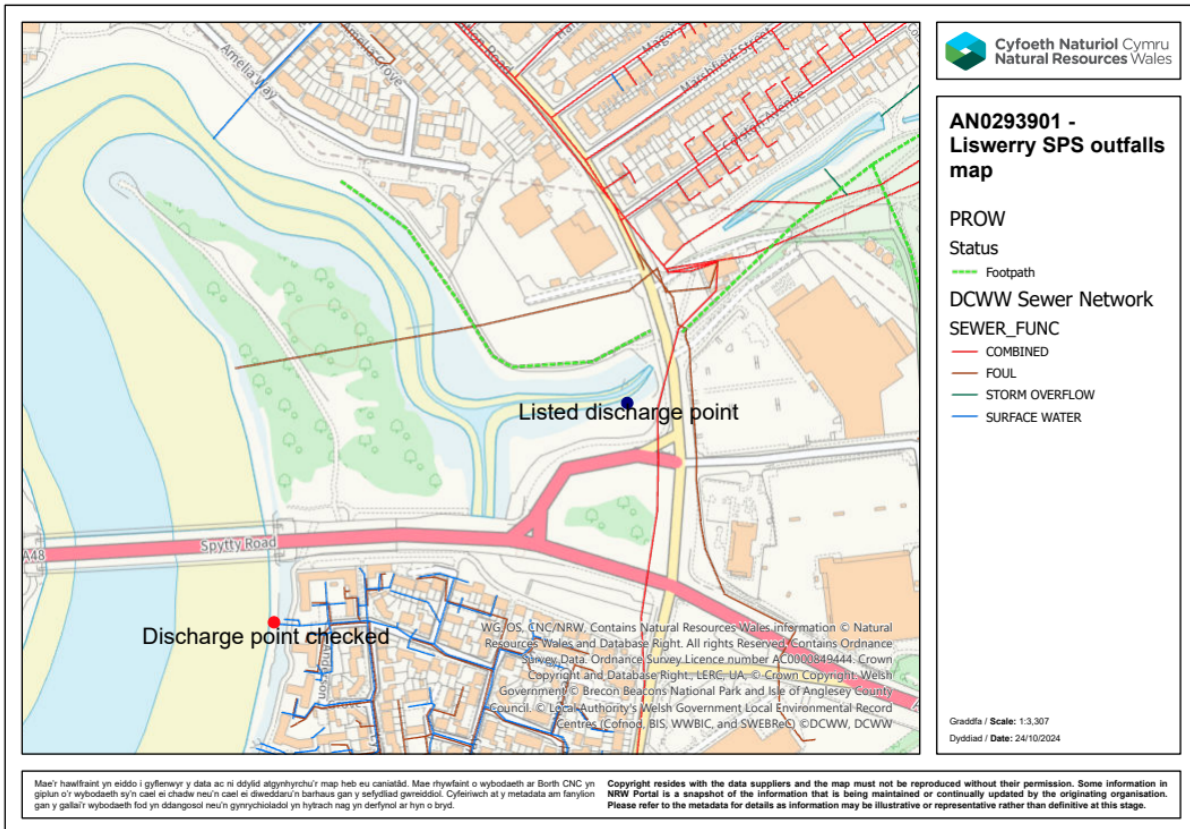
Amelia Way
Amelia Grove
Marshfield Street
A48
Spytty Road

Listed discharge point

Discharge point checked

WG, OS, CNC/NRW, Contains Natural Resources Wales information © Natural Resources Wales and Database Right. All rights Reserved. Contains Ordnance Survey Data. Ordnance Survey Licence number AC0000849444. Crown Copyright and Database Right., LERC, UA. © Crown Copyright. Welsh Government © Brecon Beacons National Park and Isle of Anglesey County Council. © Local Authority's Welsh Government Local Environmental Record Centres (Cofnod, BIS, WWBIC, and SWEBReC) ©DCWW, DCWW

Cyfoeth Naturiol Cymru
Natural Resources Wales

AN0293901 - Liswerry SPS outfalls map

PROW
Status
Footpath
DCWW Sewer Network
SEWER_FUNC
COMBINED
FOUL
STORM OVERFLOW
SURFACE WATER

Graddfa / Scale: 1:3,307
Dyddiad / Date: 24/10/2024

Mae'r hawlfraint yn eiddo i gyflenwyr y data ac ni ddylid atgynhyrchu'r map heb eu caniatâd. Mae rhywfaint o wybodaeth ar Borth CNC yn giplun o'r wybodaeth sy'n cael ei chadw neu'n cael ei diweddaru'n barhaus gan y sefydliad gwreiddiol. Cyfeiriwch at y metadata am fanylion gan y gallai'r wybodaeth fod yn ddangosol neu'n gynrychioladol yn hytrach nag yn derfynol ar hyn o bryd.

Copyright resides with the data suppliers and the map must not be reproduced without their permission. Some information in NRW Portal is a snapshot of the information that is being maintained or continually updated by the originating organisation. Please refer to the metadata for details as information may be illustrative or representative rather than definitive at this stage.